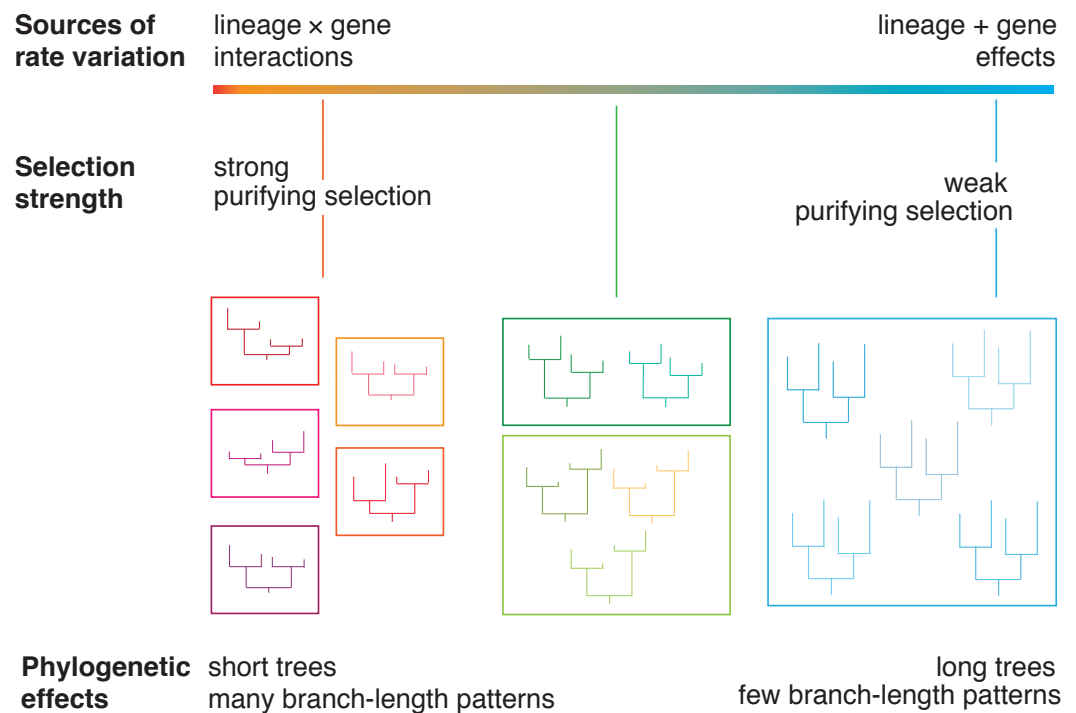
Sources of rate variation

lineage × gene interactions

lineage + gene effects

Selection strength

strong purifying selection

weak purifying selection

Phylogenetic effects

short trees many branch-length patterns

long trees few branch-length patterns